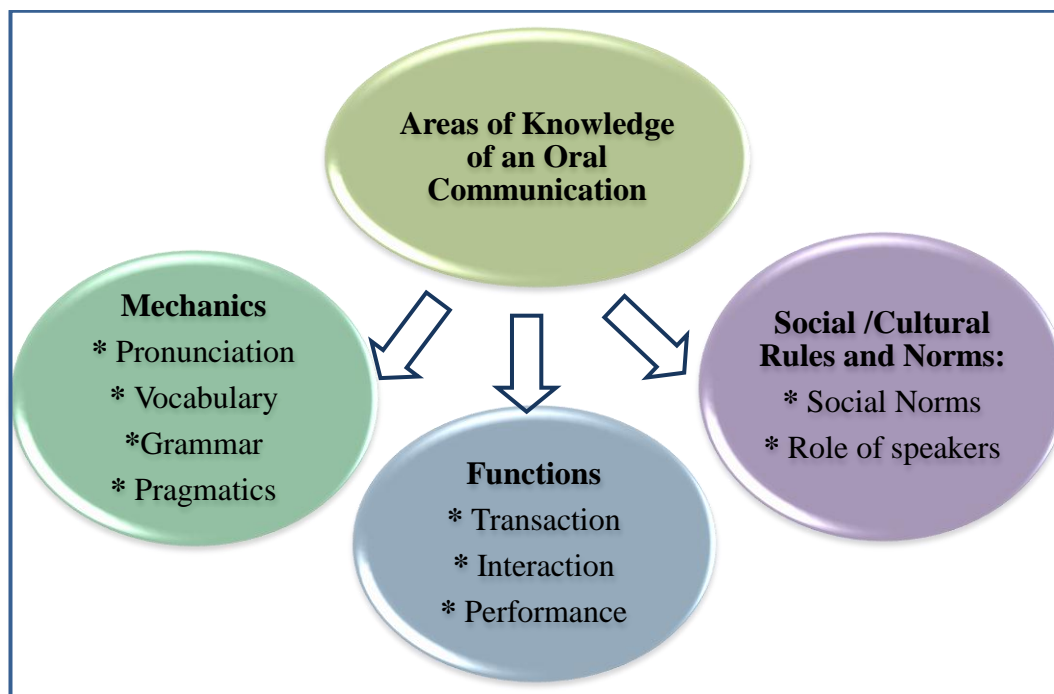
Areas of Knowledge of an Oral Communication

Mechanics
* Pronunciation
* Vocabulary
*Grammar
* Pragmatics

Functions
* Transaction
* Interaction
* Performance

Social /Cultural Rules and Norms:
* Social Norms
* Role of speakers